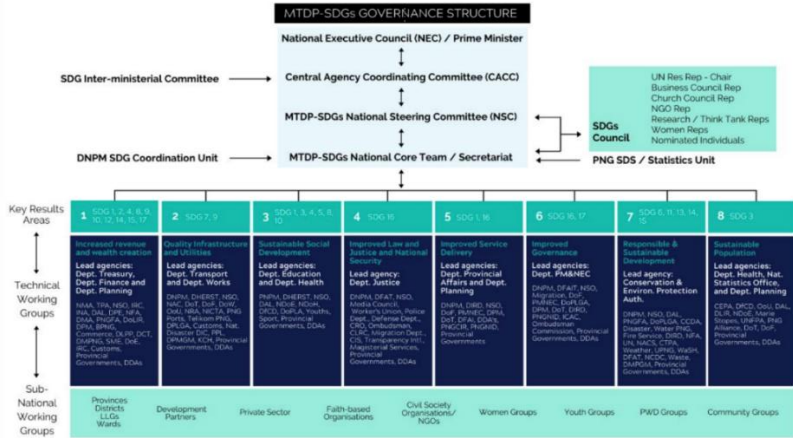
MTDP-SDGs GOVERNANCE STRUCTURE

National Executive Council (NEC) / Prime Minister

SDG Inter-ministerial Committee

Central Agency Coordinating Committee (CACC)

MTDP-SDGs National Steering Committee (NSC)

UN Res Rep - Chair
Business Council Rep
Church Council Rep
NGO Rep
Research / Think Tank Reps
Women Reps
Nominated Individuals

SDGs Council

DNPM SDG Coordination Unit

MTDP-SDGs National Core Team / Secretariat

PNG SDS / Statistics Unit

Key Results Areas

Technical Working Groups

Sub-National Working Groups

1 SDG 1, 2, 4, 8, 9, 10, 12, 14, 15, 17
Increased revenue and wealth creation
Lead agencies: Dept. Treasury, Dept. Finance and Dept. Planning
NAIA, TPA, NSO, IRC, INA, DAL, DPE, NFA, DMA, PNGFA, DoLIR, DPM, BPNG, Commerce, DLPP, DCT, DMPNG, SME, DoE, IRC, Customs, Provincial Governments, DDAs

2 SDG 7, 9
Quality Infrastructure and Utilities
Lead agencies: Dept. Transport and Dept. Works
DNPM, DHERST, NSO, NAC, DoT, DoF, DoW, OoU, NRA, NICTA, PNG Ports, Telikom PNG, DPLGA, Customs, Nat. Disaster DC, PPL, DPMGM, KCH, Provincial Governments, DDAs

3 SDG 1, 3, 4, 5, 8, 10
Sustainable Social Development
Lead agencies: Dept. Education and Dept. Health
PNPM, DHERST, NSO, DAL, NDoE, NDoH, DFCD, DoPLA, Youths, Sport, Provincial Governments, DDAs

4 SDG 16
Improved Law and Justice and National Security
Lead agency: Dept. Justice
DNPM, DFAT, NSO, Media Council, Worker's Union, Police Dept., Defense Dept., CRO, Ombudsman, CLRC, Migration Dept., CIS, Transparency Intl., Magisterial Services, Provincial Governments, DDAs

5 SDG 1, 16
Improved Service Delivery
Lead agencies: Dept. Provincial Affairs and Dept. Planning
DNPM, DIRD, NSO, DoF, PMNEC, DPM, DoT, DFAI, DDAs, PNGCIR, PNGNID, Provincial Governments

6 SDG 16, 17
Improved Governance
Lead agencies: Dept. PM&NEC
DNPM, DFAIT, NSO, Migration, DoF, PMNEC, DoPLGA, DPM, DoT, DIRD, PNGNID, ICAC, Ombudsman Commission, Provincial Governments, DDAs

7 SDG 6, 11, 13, 14, 15
Responsible & Sustainable Development
Lead agency: Conservation & Environ. Protection Auth.
DNPM, NSO, DAL, PNGFA, DoPLGA, CCDA, Disaster, Water PNG, Fire Service, DIRD, NFA, UN, NACS, CTPA, Weather, UPNG, WaSH, DFAT, NCDC, Waste, DMPGM, Provincial Governments, DDAs

8 SDG 3
Sustainable Population
Lead agency: Dept. Health, Nat. Statistics Office, and Dept. Planning
CEPA, DFCD, DoU, DAL, DLIR, NDoE, Marie Stopes, UNFPA, PNG Alliance, DoT, DoF, Provincial Governments, DDAs

Provinces Districts LLGs Wards
Development Partners
Private Sector
Faith-based Organisations
Civil Society Organisations/ NGOs
Women Groups
Youth Groups
PWD Groups
Community Groups